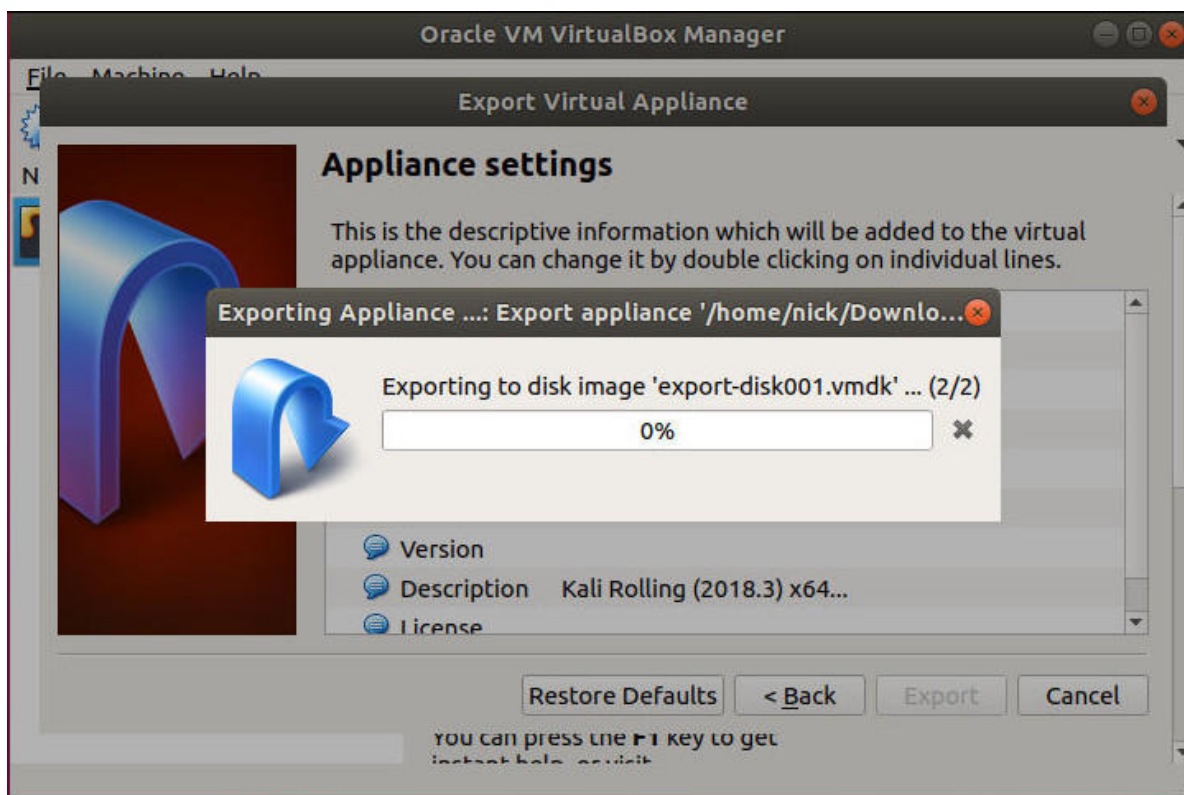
Oracle VM VirtualBox Manager

File Machine Help

N

Export Virtual Appliance

Appliance settings

This is the descriptive information which will be added to the virtual appliance. You can change it by double clicking on individual lines.

Exporting Appliance ...: Export appliance '/home/nick/Downlo...

Exporting to disk image 'export-disk001.vmdk' ... (2/2)

0%

Version

Description Kali Rolling (2018.3) x64...

License

Restore Defaults

< Back

Export

Cancel

You can press the F1 key to get instant help, or visit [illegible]